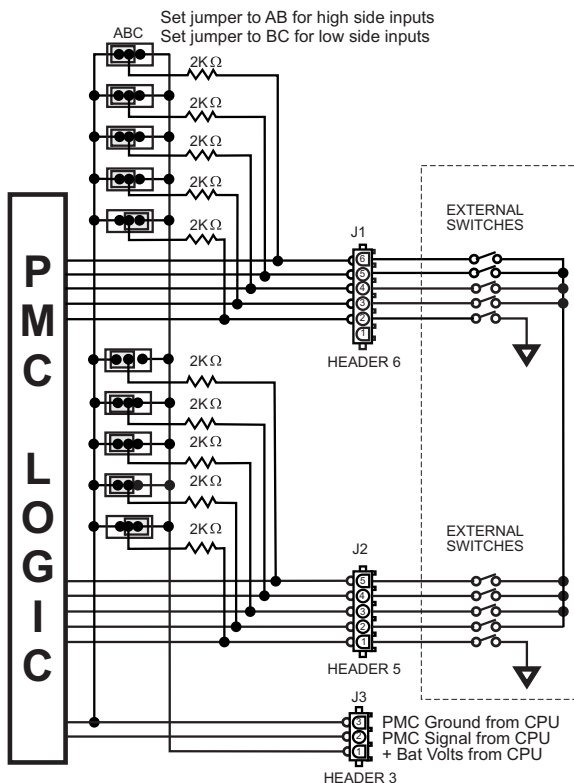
Set jumper to AB for high side inputs
Set jumper to BC for low side inputs

ABC

2KΩ
2KΩ
2KΩ
2KΩ
2KΩ

EXTERNAL SWITCHES

J1

6
5
4
3
2
1

HEADER 6

P M C L O G I C

2KΩ
2KΩ
2KΩ
2KΩ
2KΩ

EXTERNAL SWITCHES

J2

5
4
3
2
1

HEADER 5

J3

3 PMC Ground from CPU
2 PMC Signal from CPU
1 + Bat Volts from CPU

HEADER 3